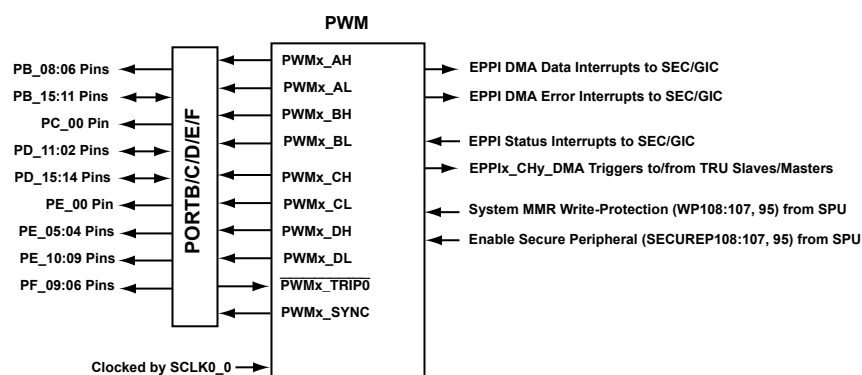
PWM

PB_08:06 Pins
PB_15:11 Pins
PC_00 Pin
PD_11:02 Pins
PD_15:14 Pins
PE_00 Pin
PE_05:04 Pins
PE_10:09 Pins
PF_09:06 Pins

PORTB/C/D/E/F

PWMx_AH
PWMx_AL
PWMx_BH
PWMx_BL
PWMx_CH
PWMx_CL
PWMx_DH
PWMx_DL
$\overline{\text{PWMx\_TRIP0}}$
PWMx_SYNC

EPPI DMA Data Interrupts to SEC/GIC
EPPI DMA Error Interrupts to SEC/GIC
EPPI Status Interrupts to SEC/GIC
EPPIx_CHy_DMA Triggers to/from TRU Slaves/Masters
System MMR Write-Protection (WP108:107, 95) from SPU
Enable Secure Peripheral (SECUREP108:107, 95) from SPU

Clocked by SCLK0_0